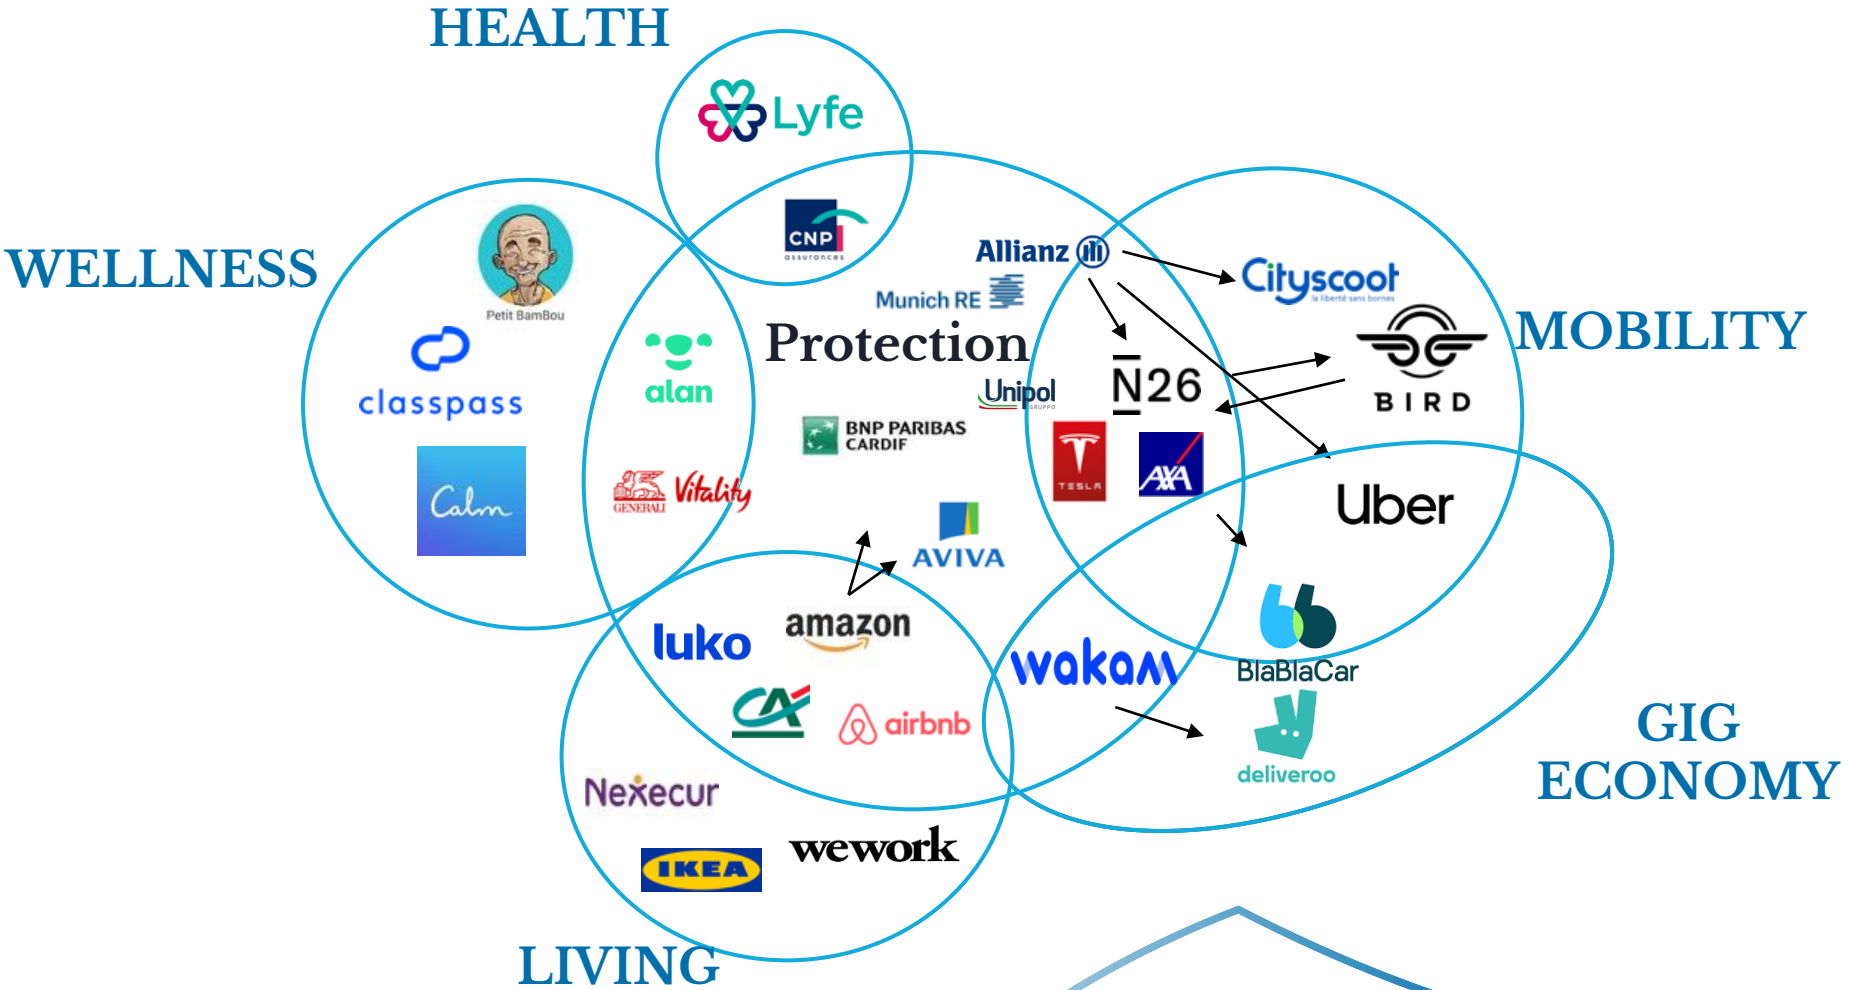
HEALTH

Lyfe

CNP assurances

WELLNESS

Petit BamBou

classpass

Calm

alan

GENERALI Vitality

Protection

Allianz

Munich RE

Unipol GRUPPO

BNP PARIBAS CARDIF

AVIVA

N26

TESLA

AXA

Cityscoot la liberté sans bornes

BIRD

MOBILITY

Uber

BlaBlaCar

deliveroo

wakam

GIG ECONOMY

luko

amazon

CA

airbnb

Nexecur

wework

IKEA

LIVING